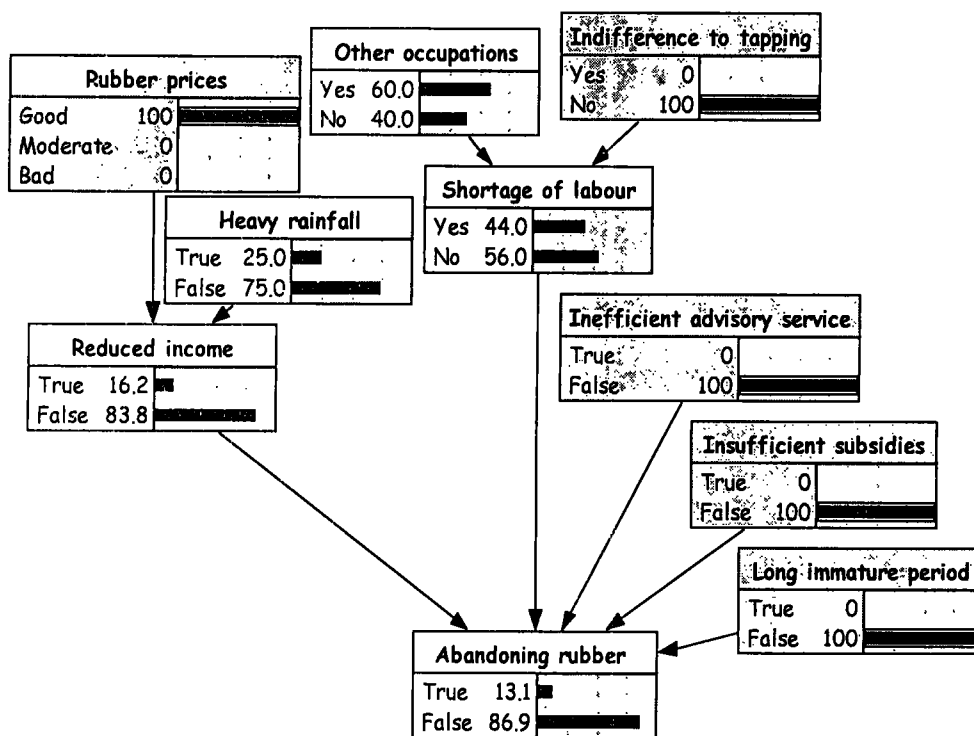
Rubber prices
Good 100
Moderate 0
Bad 0

Other occupations
Yes 60.0
No 40.0

Indifference to tapping
Yes 0
No 100

Shortage of labour
Yes 44.0
No 56.0

Heavy rainfall
True 25.0
False 75.0

Reduced income
True 16.2
False 83.8

Inefficient advisory service
True 0
False 100

Insufficient subsidies
True 0
False 100

Long immature period
True 0
False 100

Abandoning rubber
True 13.1
False 86.9